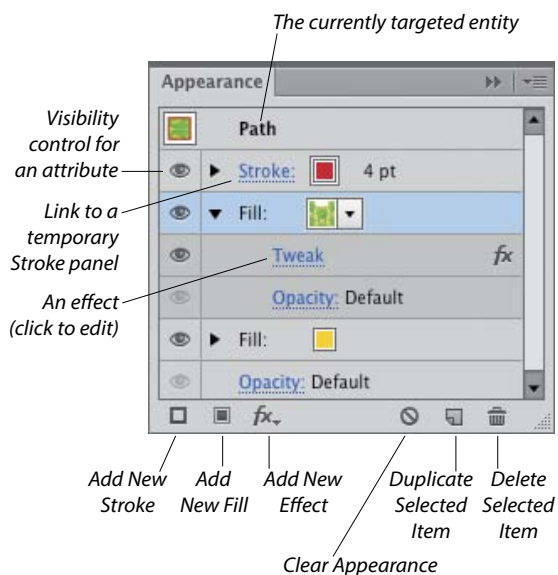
The currently targeted entity

Appearance

Path

Visibility control for an attribute

Stroke: 4 pt

Link to a temporary Stroke panel

Fill:

Tweak

fx

An effect (click to edit)

Opacity: Default

Fill:

Opacity: Default

Add New Stroke

Add New Fill

Add New Effect

Duplicate Selected Item

Delete Selected Item

Clear Appearance